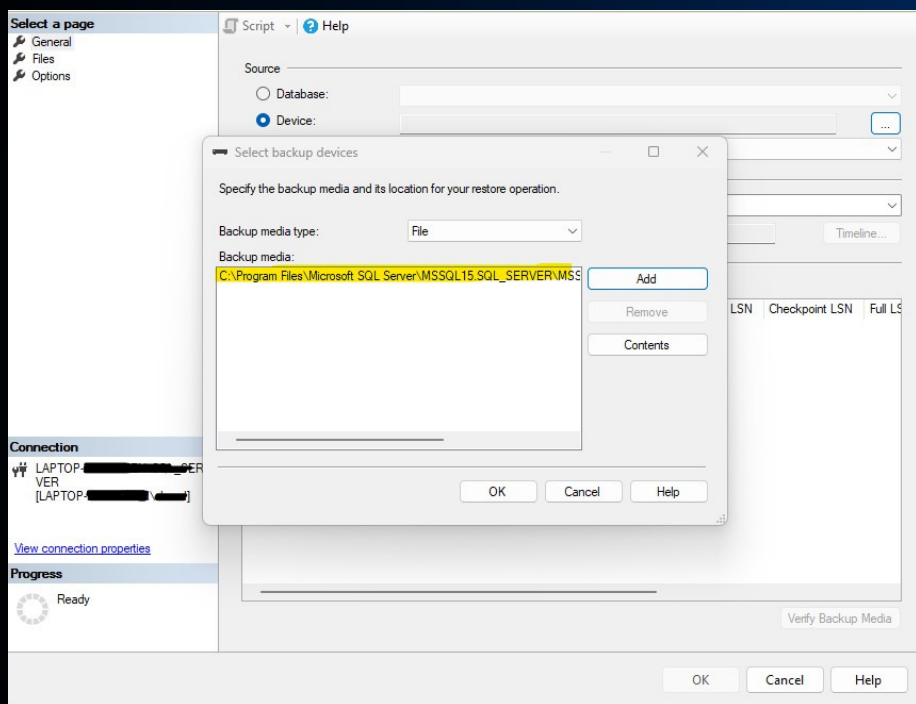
Select a page
General
Files
Options

Script Help

Source
Database:
Device:
...

Select backup devices

Specify the backup media and its location for your restore operation.

Backup media type: File
Backup media:
C:\Program Files\Microsoft SQL Server\MSSQL15.SQL_SERVER\MSS

Add
Remove
Contents

OK Cancel Help

Timeline...

LSN Checkpoint LSN Full LS

Connection
LAPTOP-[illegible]_SER VER
[LAPTOP-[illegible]\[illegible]]

View connection properties

Progress
Ready

Verify Backup Media

OK Cancel Help